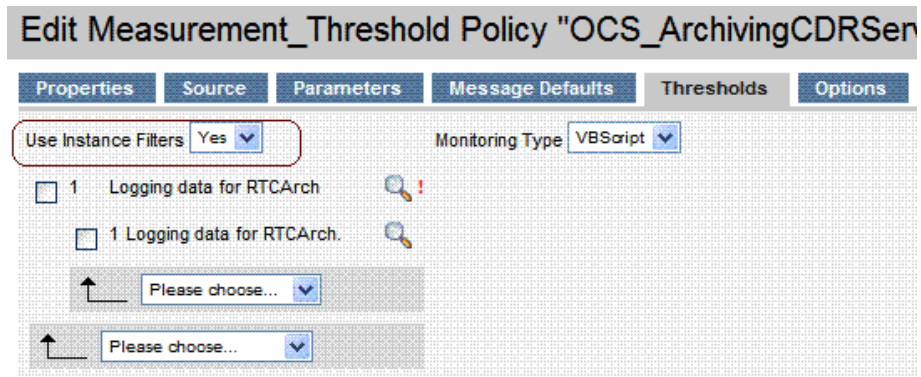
Edit Measurement_Threshold Policy "OCS_ArchivingCDRSer

Properties | Source | Parameters | Message Defaults | Thresholds | Options

Use Instance Filters Yes

Monitoring Type VBScript

1 Logging data for RTCArch !

1 Logging data for RTCArch.

Please choose...

Please choose...